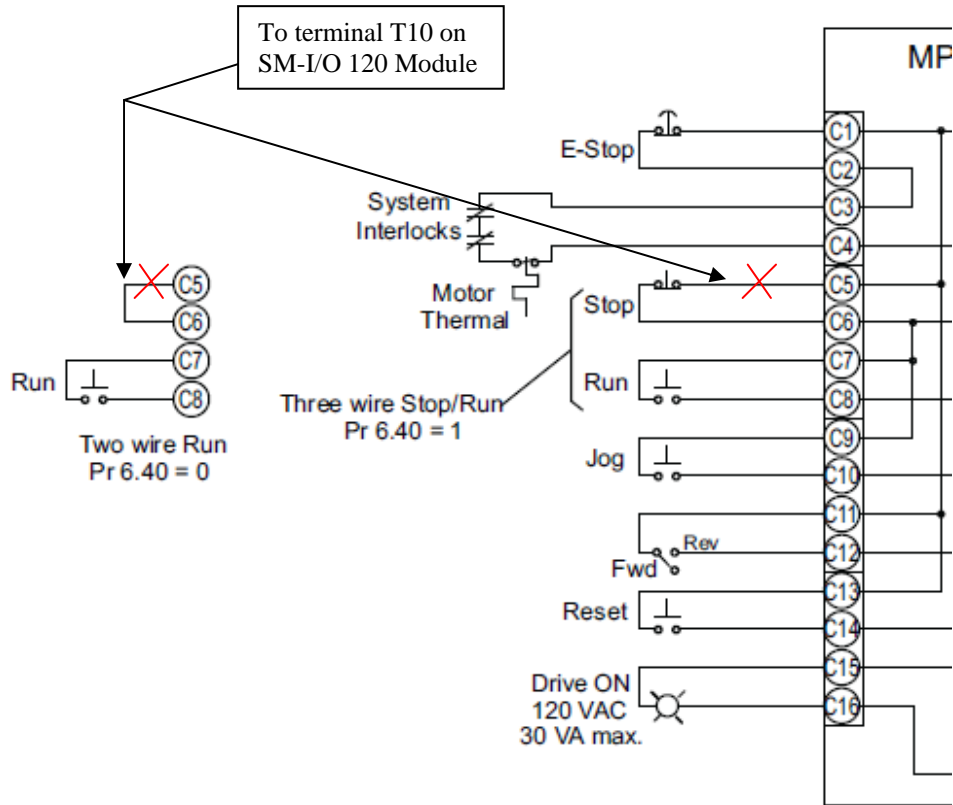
To terminal T10 on SM-I/O 120 Module

MP

E-Stop

C1
C2
System Interlocks
C3
C4
C5
C6
Motor Thermal
Stop
C5
C6
C7
Run
C8
Run
C7
C8
Three wire Stop/Run
Pr 6.40 = 1
Two wire Run
Pr 6.40 = 0
C9
Jog
C10
C11
Rev
Fwd
C12
C13
Reset
C14
C15
Drive ON
120 VAC
30 VA max.
C16